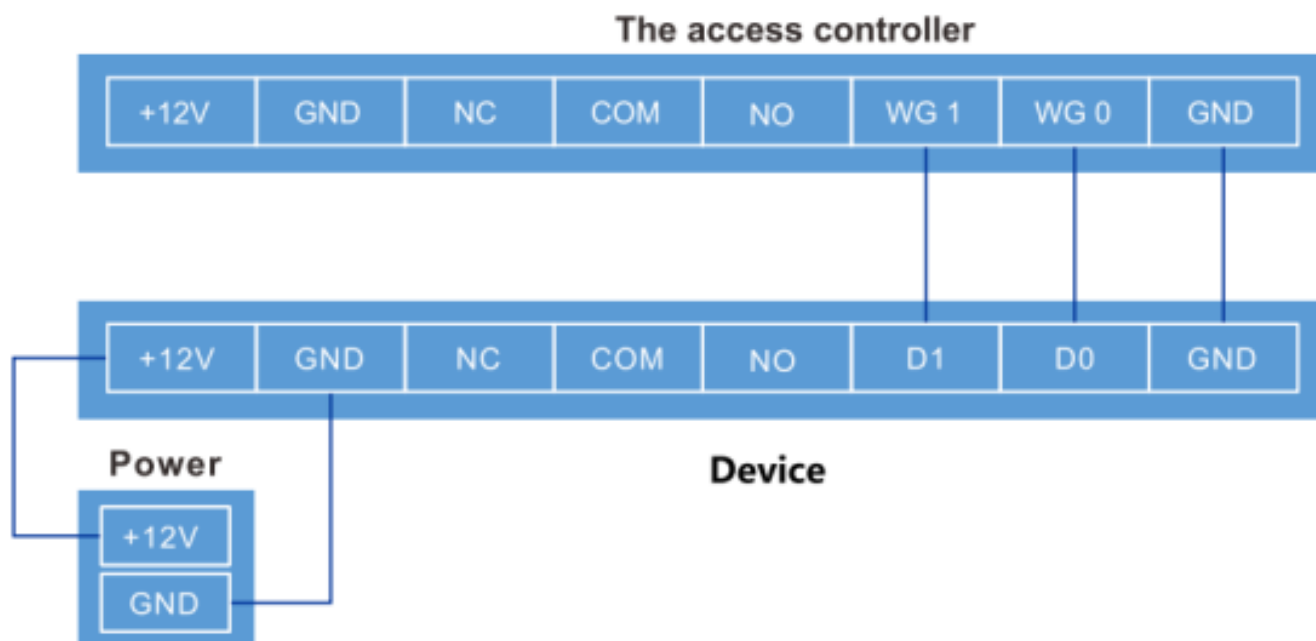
The access controller

| +12V | GND | NC | COM | NO | WG 1 | WG 0 | GND |
|---|---|---|---|---|---|---|---|

| +12V | GND | NC | COM | NO | D1 | D0 | GND |
|---|---|---|---|---|---|---|---|

Power

Device

+12V

GND